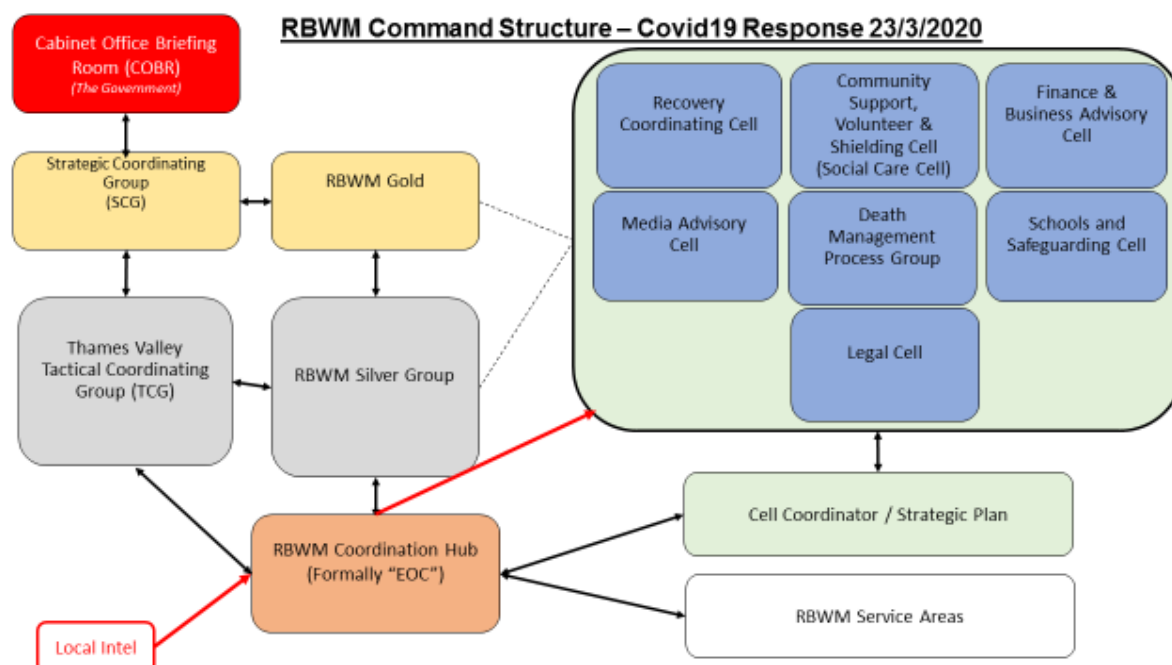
RBWM Command Structure – Covid19 Response 23/3/2020

Cabinet Office Briefing Room (COBR)
(The Government)

Strategic Coordinating Group (SCG)

RBWM Gold

Thames Valley Tactical Coordinating Group (TCG)

RBWM Silver Group

Recovery Coordinating Cell

Community Support, Volunteer & Shielding Cell (Social Care Cell)

Finance & Business Advisory Cell

Media Advisory Cell

Death Management Process Group

Schools and Safeguarding Cell

Legal Cell

Cell Coordinator / Strategic Plan

RBWM Coordination Hub (Formally "EOC")

RBWM Service Areas

Local Intel